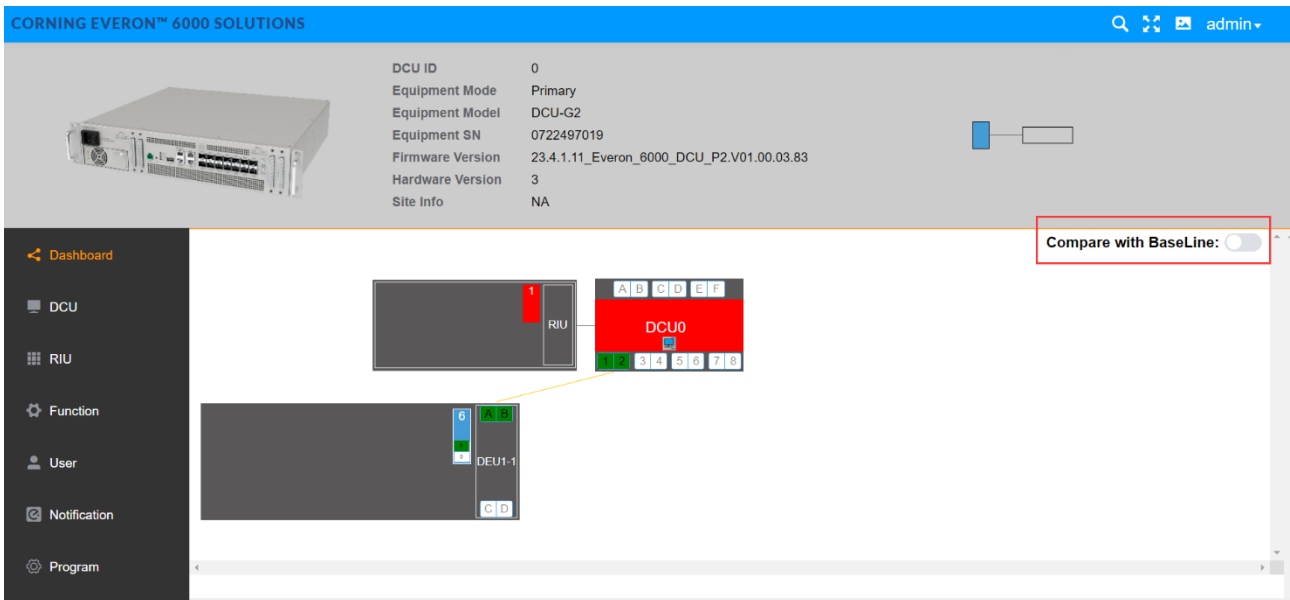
CORNING EVERON™ 6000 SOLUTIONS

admin

| | |
|---|---|
| DCU ID | 0 |
| Equipment Mode | Primary |
| Equipment Model | DCU-G2 |
| Equipment SN | 0722497019 |
| Firmware Version | 23.4.1.11_Everon_6000_DCU_P2.V01.00.03.83 |
| Hardware Version | 3 |
| Site Info | NA |

Dashboard
DCU
RIU
Function
User
Notification
Program

Compare with BaseLine:

1
RIU

A B C D E F
DCU0
1 2 3 4 5 6 7 8

6
A B
DEU1-1
C D